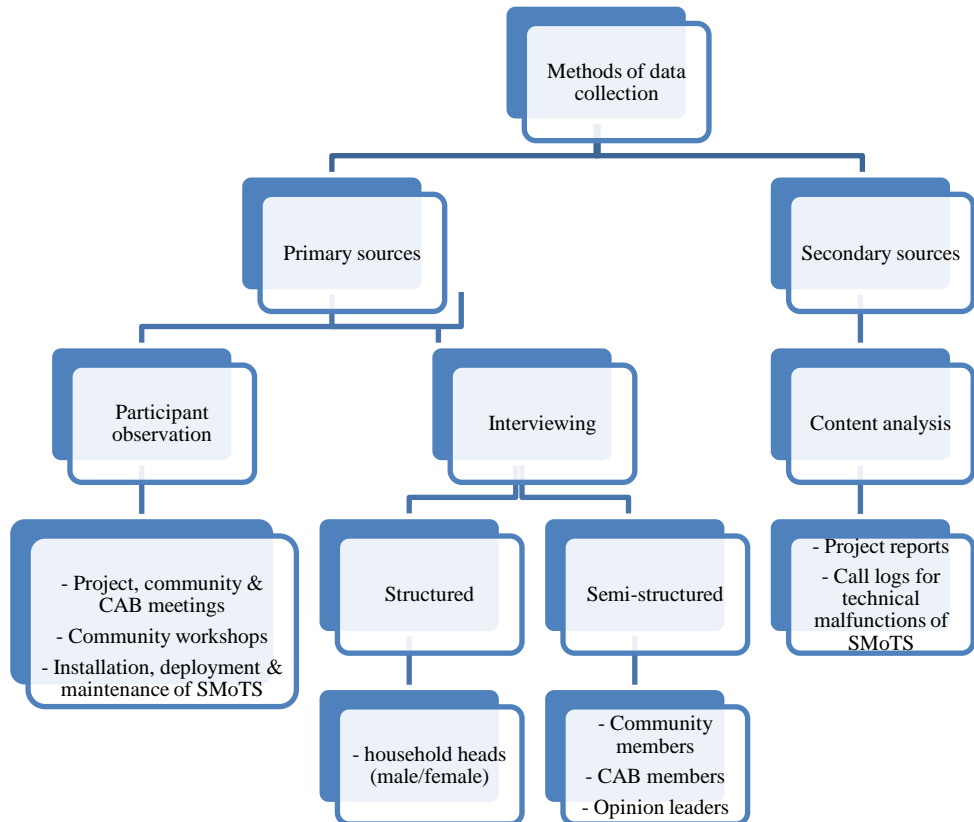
Methods of data collection

Primary sources

Secondary sources

Participant observation

Interviewing

Content analysis

- Project, community & CAB meetings
- Community workshops
- Installation, deployment & maintenance of SMoTS

Structured

Semi-structured

- Project reports
- Call logs for technical malfunctions of SMoTS

- household heads (male/female)

- Community members
- CAB members
- Opinion leaders